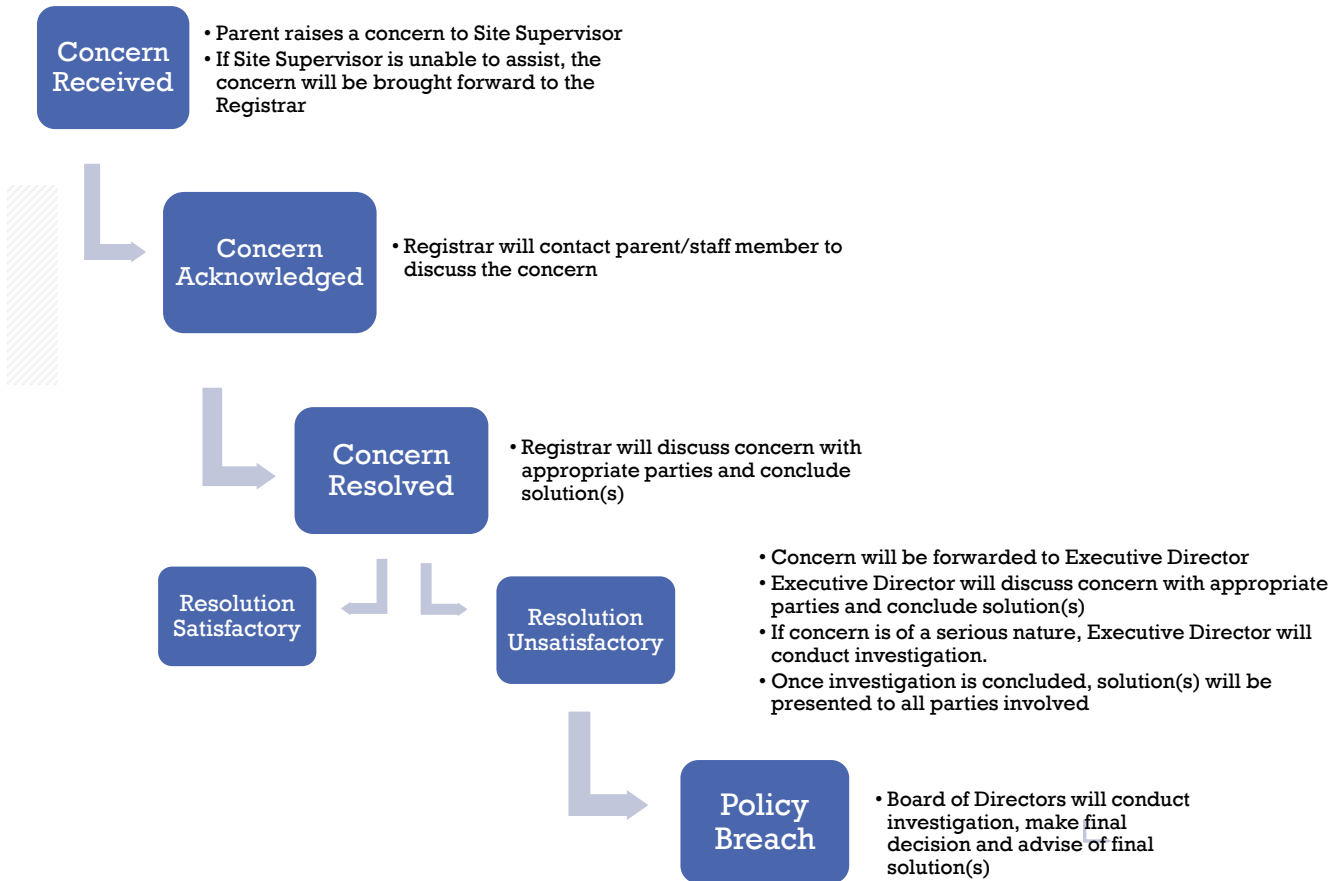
Concern Received

• Parent raises a concern to Site Supervisor
• If Site Supervisor is unable to assist, the concern will be brought forward to the Registrar

Concern Acknowledged

• Registrar will contact parent/staff member to discuss the concern

Concern Resolved

• Registrar will discuss concern with appropriate parties and conclude solution(s)

Resolution Satisfactory

Resolution Unsatisfactory

• Concern will be forwarded to Executive Director
• Executive Director will discuss concern with appropriate parties and conclude solution(s)
• If concern is of a serious nature, Executive Director will conduct investigation.
• Once investigation is concluded, solution(s) will be presented to all parties involved

Policy Breach

• Board of Directors will conduct investigation, make final decision and advise of final solution(s)